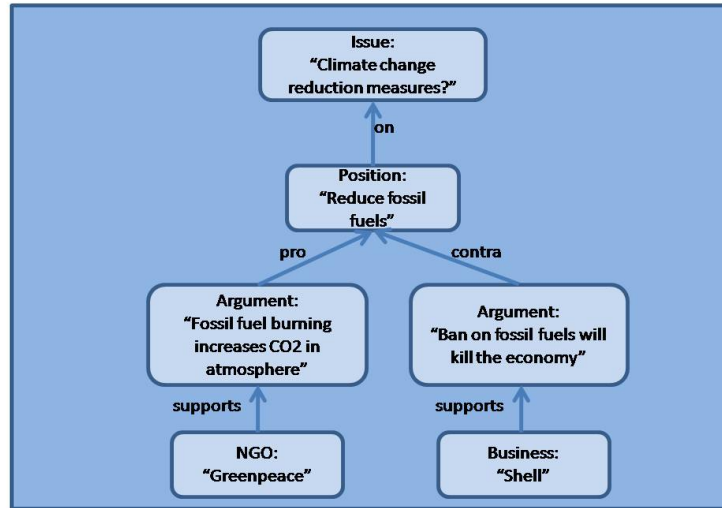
Issue:
“Climate change reduction measures?”

on

Position:
“Reduce fossil fuels”

pro

contra

Argument:
“Fossil fuel burning increases CO2 in atmosphere”

Argument:
“Ban on fossil fuels will kill the economy”

supports

supports

NGO:
“Greenpeace”

Business:
“Shell”